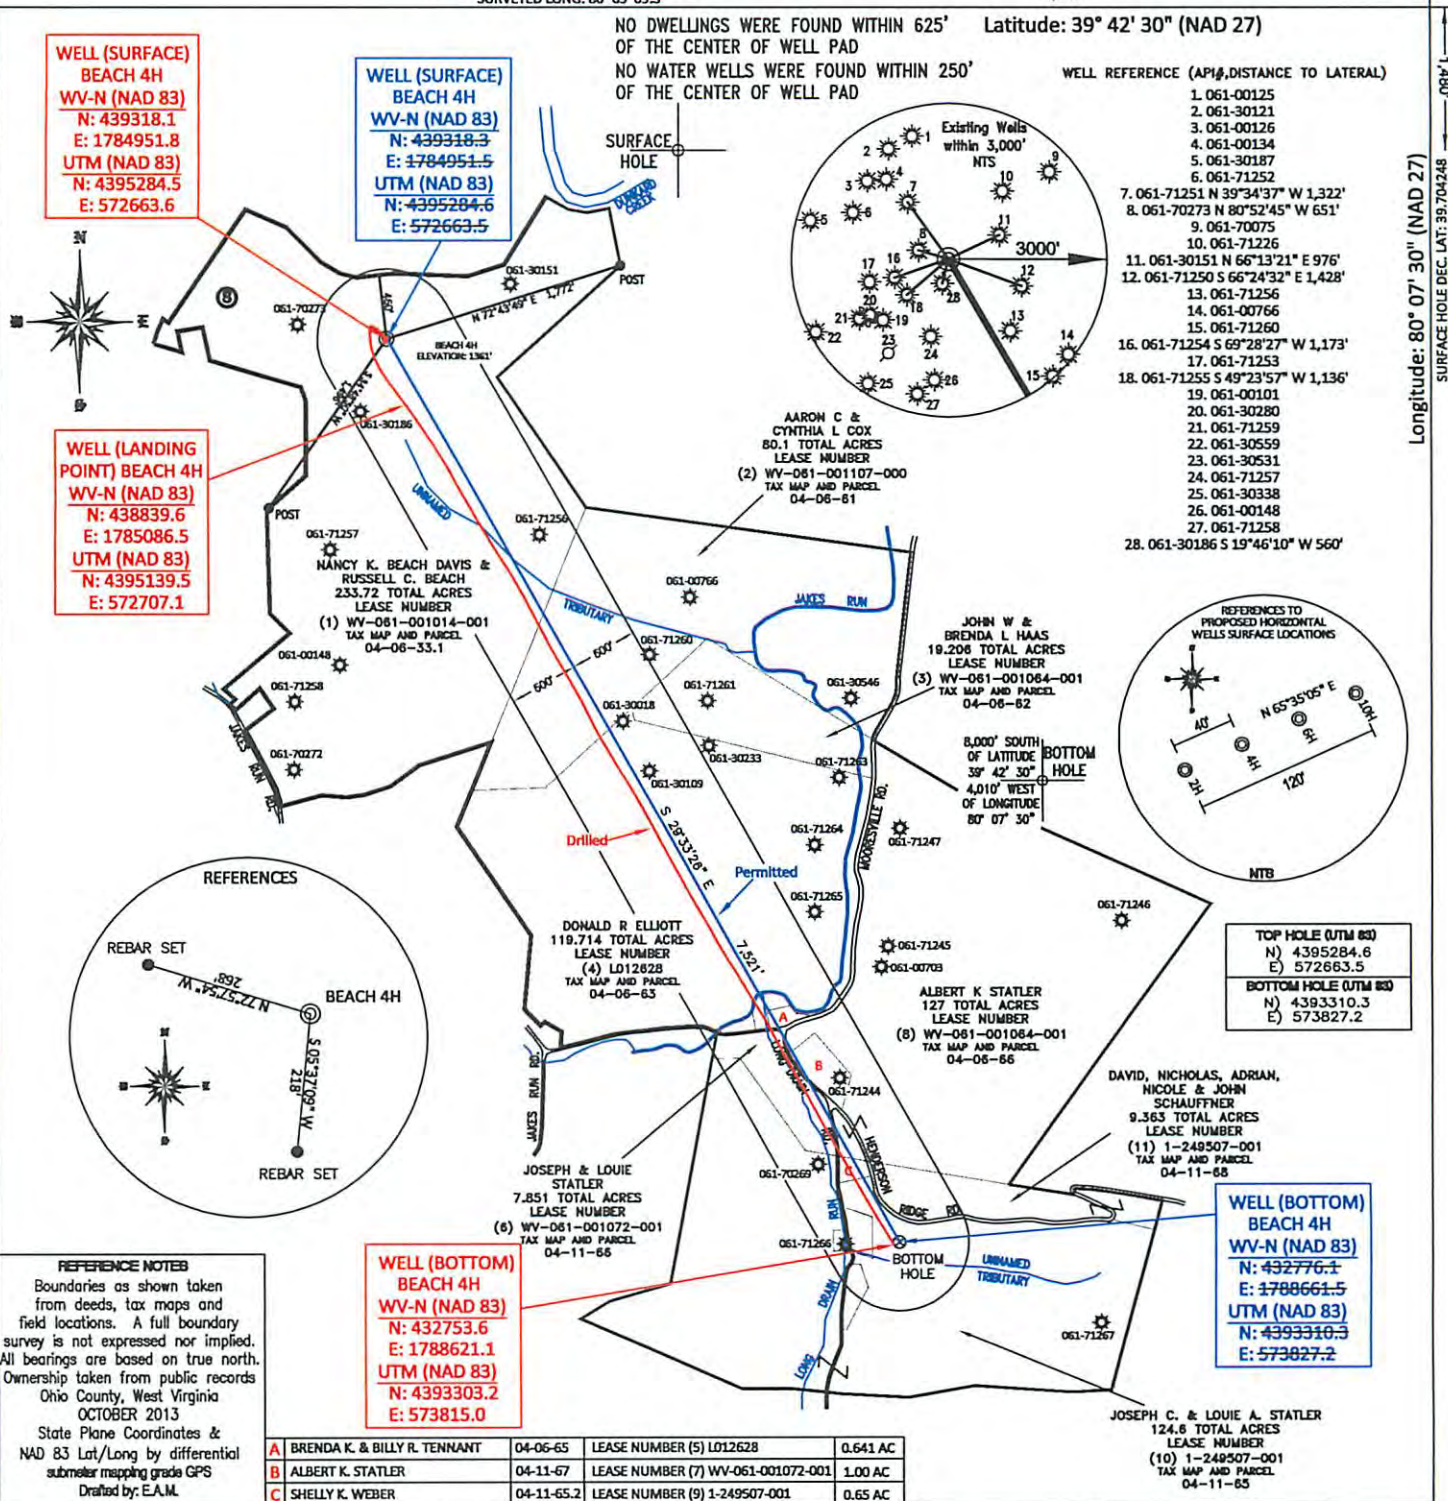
NO DWELLINGS WERE FOUND WITHIN 625' OF THE CENTER OF WELL PAD
NO WATER WELLS WERE FOUND WITHIN 250' OF THE CENTER OF WELL PAD

Latitude: 39° 42' 30" (NAD 27)

WELL (SURFACE) BEACH 4H
WV-N (NAD 83)
N: 439318.1
E: 1784951.8
UTM (NAD 83)
N: 4395284.5
E: 572663.6

WELL (SURFACE) BEACH 4H
WV-N (NAD 83)
N: 439318.3
E: 1784951.5
UTM (NAD 83)
N: 4395284.6
E: 572663.5

SURFACE HOLE

WELL REFERENCE (API#,DISTANCE TO LATERAL)
1. 061-00125
2. 061-30121
3. 061-00126
4. 061-00134
5. 061-30187
6. 061-71252
7. 061-71251 N 39°34'37" W 1,322'
8. 061-70273 N 80°52'45" W 651'
9. 061-70075
10. 061-71226
11. 061-30151 N 66°13'21" E 976'
12. 061-71250 S 66°24'32" E 1,428'
13. 061-71256
14. 061-00766
15. 061-71260
16. 061-71254 S 69°28'27" W 1,173'
17. 061-71253
18. 061-71255 S 49°23'57" W 1,136'
19. 061-00101
20. 061-30280
21. 061-71259
22. 061-30559
23. 061-30531
24. 061-71257
25. 061-30338
26. 061-00148
27. 061-71258
28. 061-30186 S 19°46'10" W 560'

Existing Wells within 3,000' NTS
3000'

Longitude: 80° 07' 30" (NAD 27)
SURFACE HOLE DEC. LAT: 39.704248

N
061-30151
POST
N 72°43'49" E 1,772'
061-70273
BEACH 4H ELEVATION: 1361'
061-30186

WELL (LANDING POINT) BEACH 4H
WV-N (NAD 83)
N: 438839.6
E: 1785086.5
UTM (NAD 83)
N: 4395139.5
E: 572707.1

POST
UNNAMED
061-71256
061-71257
NANCY K. BEACH DAVIS & RUSSELL C. BEACH
233.72 TOTAL ACRES
LEASE NUMBER
(1) WV-061-001014-001
TAX MAP AND PARCEL
04-06-33.1

AARON C & CYNTHIA L COX
80.1 TOTAL ACRES
LEASE NUMBER
(2) WV-061-001107-000
TAX MAP AND PARCEL
04-06-61

061-00766
TRIBUTARY
JAKES RUN
061-00148
061-71260
061-71258
600'
600'
061-30018
061-71261
061-30546
061-70272
JAKES RUN RD.
061-30233
061-30109
061-71263

JOHN W & BRENDA L HAAS
19.206 TOTAL ACRES
LEASE NUMBER
(3) WV-061-001064-001
TAX MAP AND PARCEL
04-06-62

REFERENCES TO PROPOSED HORIZONTAL WELLS SURFACE LOCATIONS
N 65°35'05" E
40'
120'
2H
4H
6H
10H
NTS

8,000' SOUTH OF LATITUDE 39° 42' 30"
4,010' WEST OF LONGITUDE 80° 07' 30"
BOTTOM HOLE

S 29°33'26" E
Drilled
Permitted
061-71264
061-71247
MOORESVILLE RD.
061-71265
7,521'

REFERENCES
REBAR SET
N 72°57'54" W 268'
BEACH 4H
S 05°37'09" W 218'
REBAR SET

DONALD R ELLIOTT
119.714 TOTAL ACRES
LEASE NUMBER
(4) L012628
TAX MAP AND PARCEL
04-06-63

061-71246
061-71245
061-00703

ALBERT K STATLER
127 TOTAL ACRES
LEASE NUMBER
(8) WV-061-001064-001
TAX MAP AND PARCEL
04-06-66

TOP HOLE (UTM 83)
N) 4395284.6
E) 572663.5
BOTTOM HOLE (UTM 83)
N) 4393310.3
E) 573827.2

A
B
C
LONG DRAIN
061-71244
JAKES RUN RD.
HENDERSON
RIDGE RD.

DAVID, NICHOLAS, ADRIAN, NICOLE & JOHN SCHAUFFNER
9.363 TOTAL ACRES
LEASE NUMBER
(11) 1-249507-001
TAX MAP AND PARCEL
04-11-68

JOSEPH & LOUIE STATLER
7.851 TOTAL ACRES
LEASE NUMBER
(6) WV-061-001072-001
TAX MAP AND PARCEL
04-11-66

061-70269
061-71266
BOTTOM HOLE
UNNAMED TRIBUTARY
DRAIN
LONG
061-71267

WELL (BOTTOM) BEACH 4H
WV-N (NAD 83)
N: 432776.1
E: 1788661.5
UTM (NAD 83)
N: 4393310.3
E: 573827.2

WELL (BOTTOM) BEACH 4H
WV-N (NAD 83)
N: 432753.6
E: 1788621.1
UTM (NAD 83)
N: 4393303.2
E: 573815.0

REFERENCE NOTES
Boundaries as shown taken from deeds, tax maps and field locations. A full boundary survey is not expressed nor implied. All bearings are based on true north. Ownership taken from public records Ohio County, West Virginia OCTOBER 2013
State Plane Coordinates & NAD 83 Lat/Long by differential submeter mapping grade GPS
Drafted by: E.A.M.

JOSEPH C. & LOUIE A. STATLER
124.6 TOTAL ACRES
LEASE NUMBER
(10) 1-249507-001
TAX MAP AND PARCEL
04-11-65

| | | | | |
|---|---|---|---|---|
| A | BRENDA K. & BILLY R. TENNANT | 04-06-65 | LEASE NUMBER (5) L012628 | 0.641 AC |
| B | ALBERT K. STATLER | 04-11-67 | LEASE NUMBER (7) WV-061-001072-001 | 1.00 AC |
| C | SHELLY K. WEBER | 04-11-65.2 | LEASE NUMBER (9) 1-249507-001 | 0.65 AC |